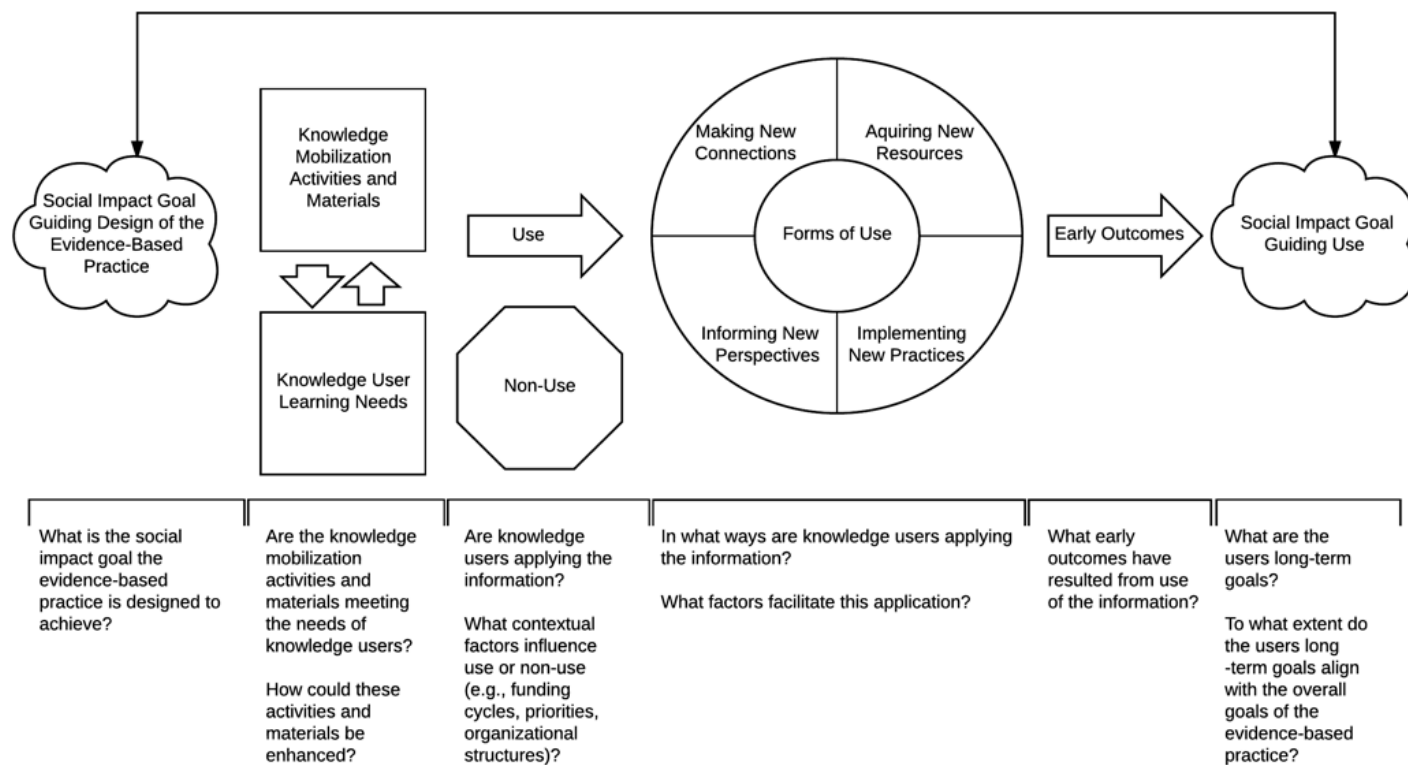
Social Impact Goal Guiding Design of the Evidence-Based Practice

Knowledge Mobilization Activities and Materials

Knowledge User Learning Needs

Use

Non-Use

Making New Connections

Aquiring New Resources

Forms of Use

Informing New Perspectives

Implementing New Practices

Early Outcomes

Social Impact Goal Guiding Use

What is the social impact goal the evidence-based practice is designed to achieve?

Are the knowledge mobilization activities and materials meeting the needs of knowledge users?

How could these activities and materials be enhanced?

Are knowledge users applying the information?

What contextual factors influence use or non-use (e.g., funding cycles, priorities, organizational structures)?

In what ways are knowledge users applying the information?

What factors facilitate this application?

What early outcomes have resulted from use of the information?

What are the users long-term goals?

To what extent do the users long -term goals align with the overall goals of the evidence-based practice?